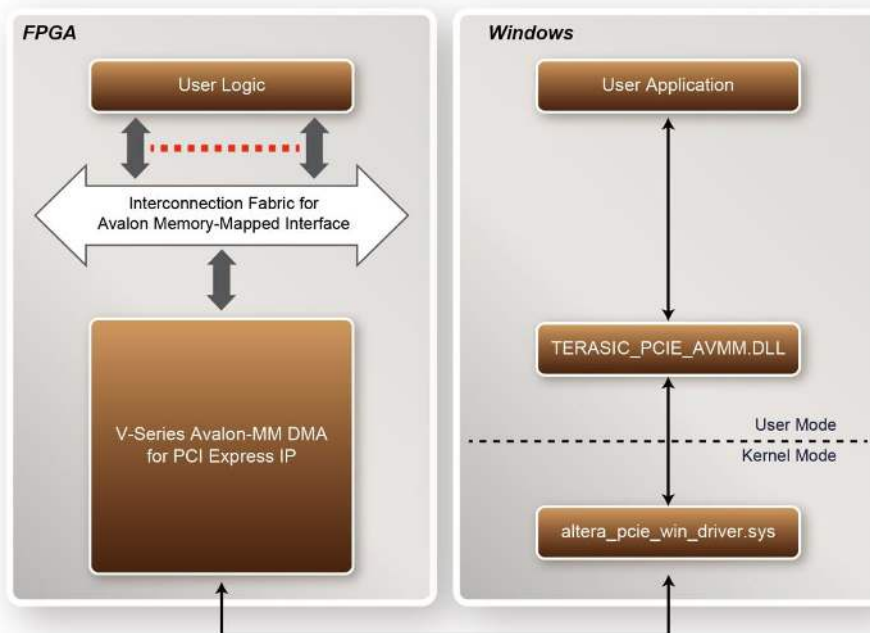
FPGA

User Logic

Interconnection Fabric for Avalon Memory-Mapped Interface

V-Series Avalon-MM DMA for PCI Express IP

Windows

User Application

TERASIC_PCIE_AVMM.DLL

User Mode

Kernel Mode

altera_pcie_win_driver.sys